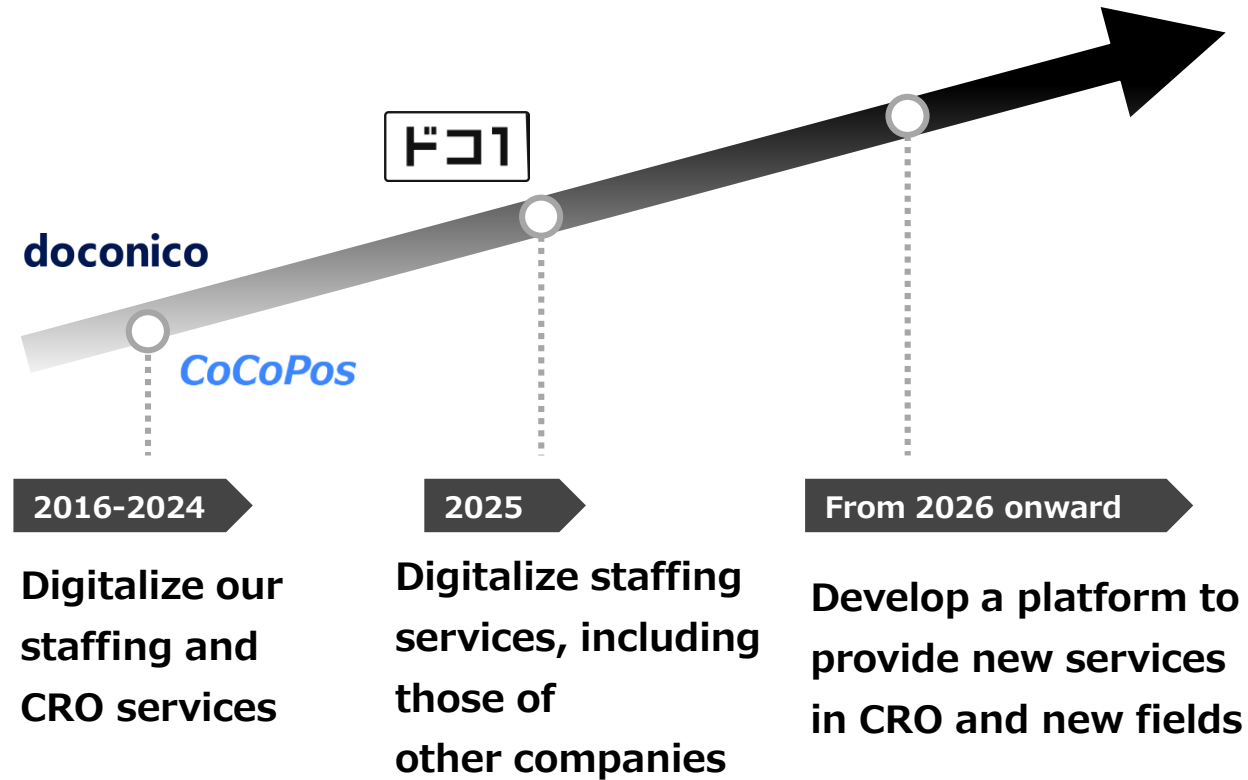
ドコ1

doconico

CoCoPos

2016-2024

Digitalize our staffing and CRO services

2025

Digitalize staffing services, including those of other companies

From 2026 onward

Develop a platform to provide new services in CRO and new fields